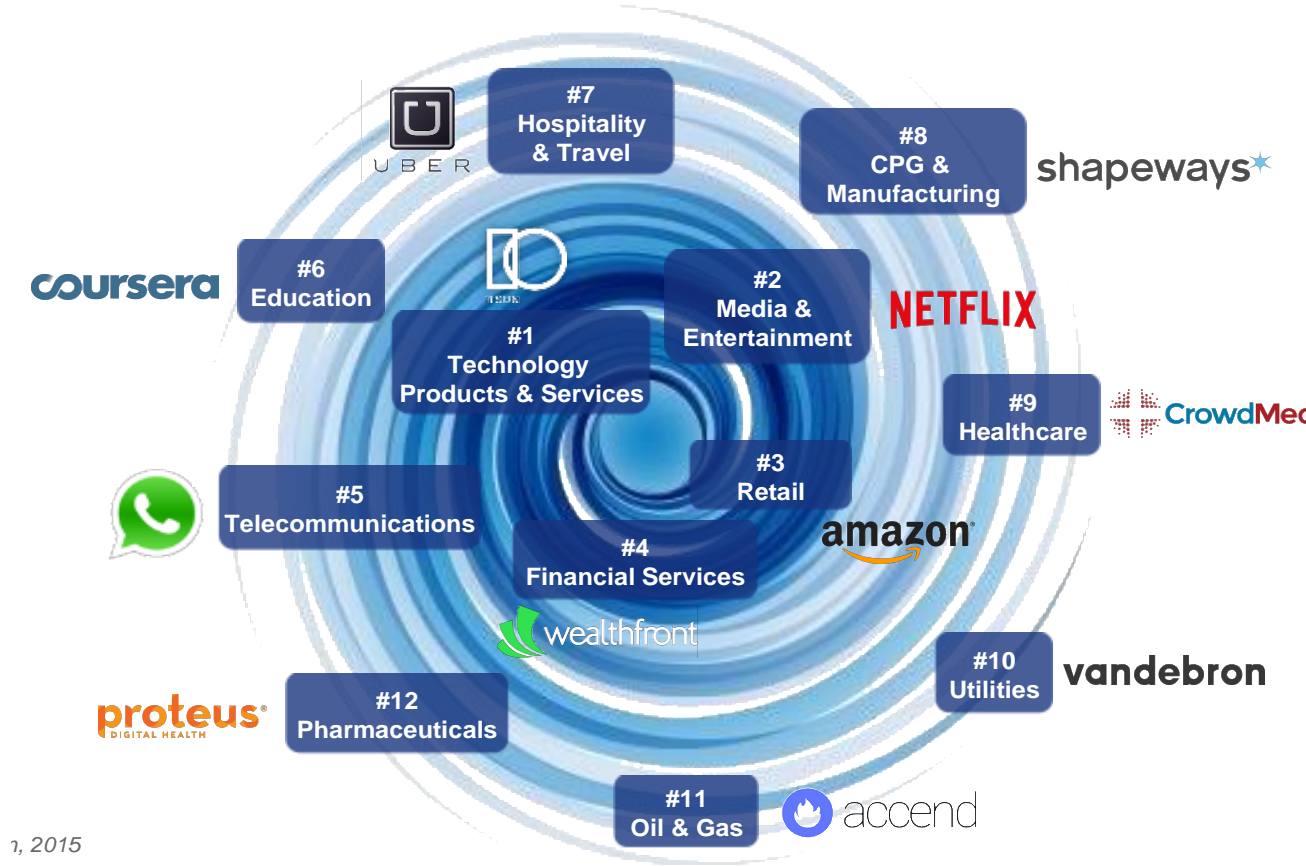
UBER

#7
Hospitality & Travel

#8
CPG & Manufacturing

shapeways

coursera

#6
Education

#2
Media & Entertainment

NETFLIX

#1
Technology Products & Services

#9
Healthcare

CrowdMe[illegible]

#3
Retail

#5
Telecommunications

amazon

#4
Financial Services

wealthfront

#10
Utilities

vandebron

proteus
DIGITAL HEALTH

#12
Pharmaceuticals

#11
Oil & Gas

accend

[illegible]n, 2015